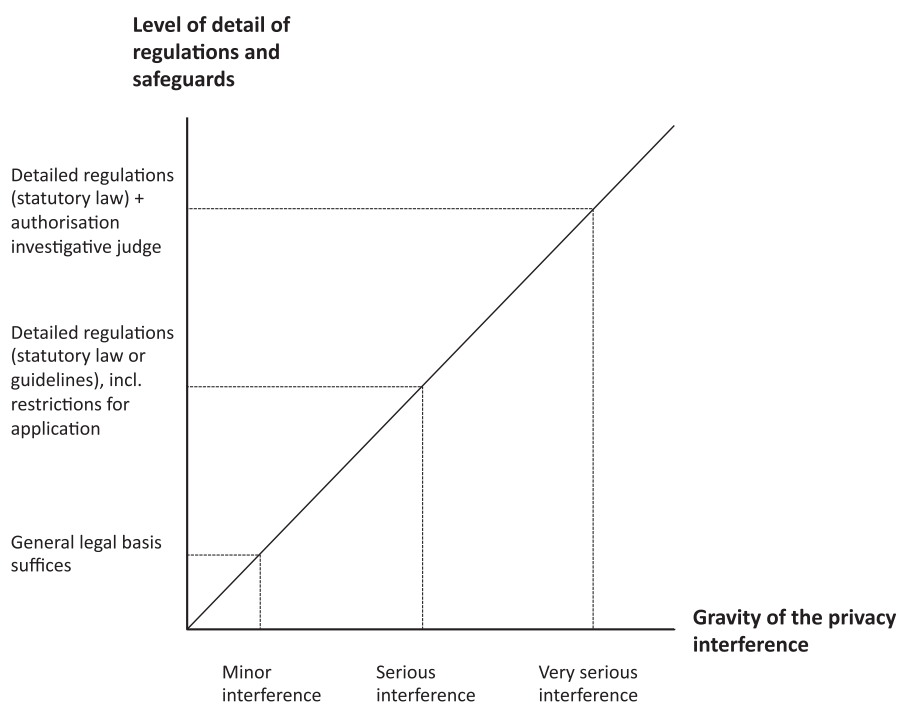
Level of detail of regulations and safeguards

Detailed regulations (statutory law) + authorisation investigative judge

Detailed regulations (statutory law or guidelines), incl. restrictions for application

General legal basis suffices

Gravity of the privacy interference

Minor interference

Serious interference

Very serious interference